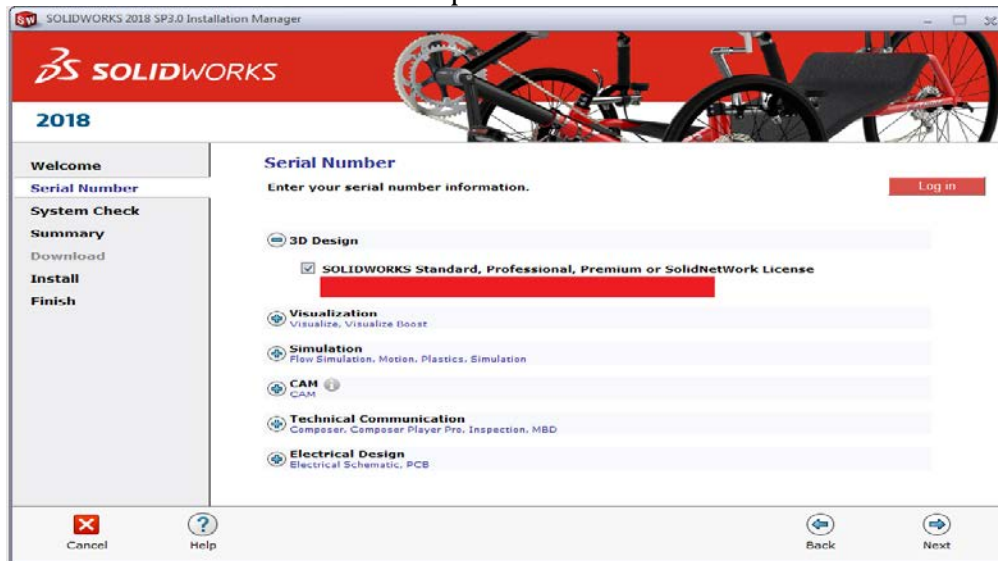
SOLIDWORKS 2018 SP3.0 Installation Manager

SOLIDWORKS

2018

Welcome
Serial Number
System Check
Summary
Download
Install
Finish

Serial Number

Enter your serial number information.

Log in

3D Design

SOLIDWORKS Standard, Professional, Premium or SolidNetWork License

Visualization
Visualize, Visualize Boost

Simulation
Flow Simulation, Motion, Plastics, Simulation

CAM
CAM

Technical Communication
Composer, Composer Player Pro, Inspection, MBD

Electrical Design
Electrical Schematic, PCB

Cancel
Help
Back
Next